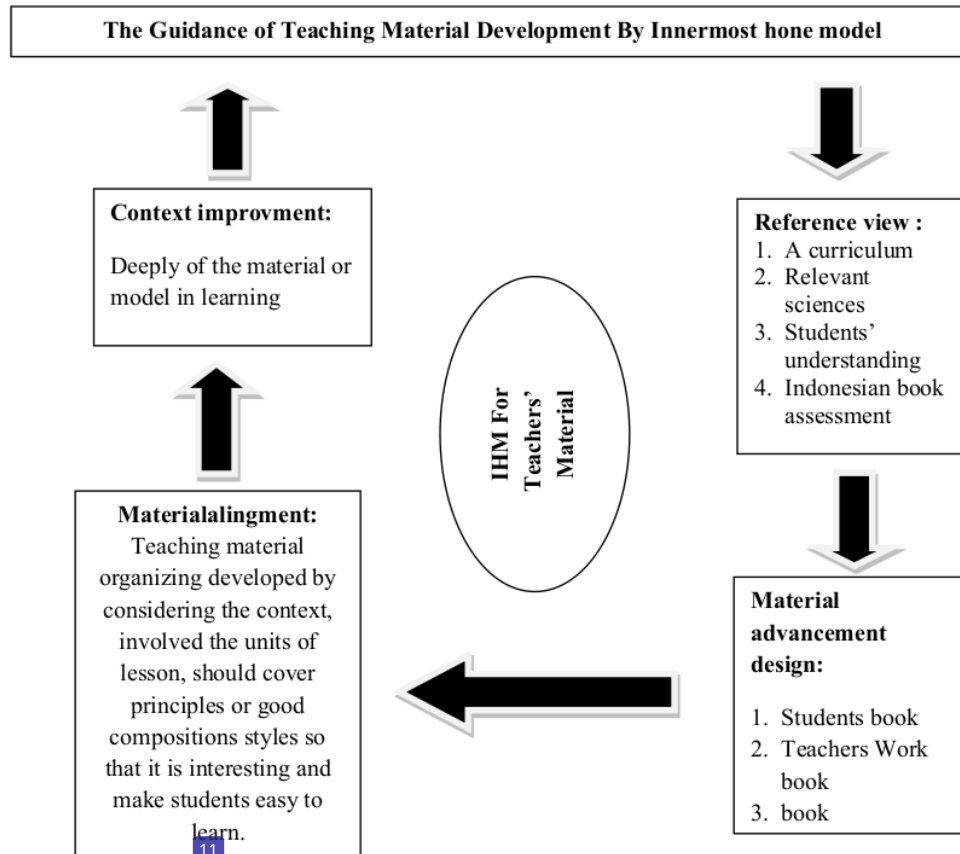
The Guidance of Teaching Material Development By Innermost hone model

Context improvment:

Deeply of the material or model in learning

Reference view :
1. A curriculum
2. Relevant sciences
3. Students' understanding
4. Indonesian book assessment

IHM For Teachers' Material

Materialalingment:
Teaching material organizing developed by considering the context, involved the units of lesson, should cover principles or good compositions styles so that it is interesting and make students easy to learn.

11

Material advancement design:

1. Students book
2. Teachers Work book
3. book